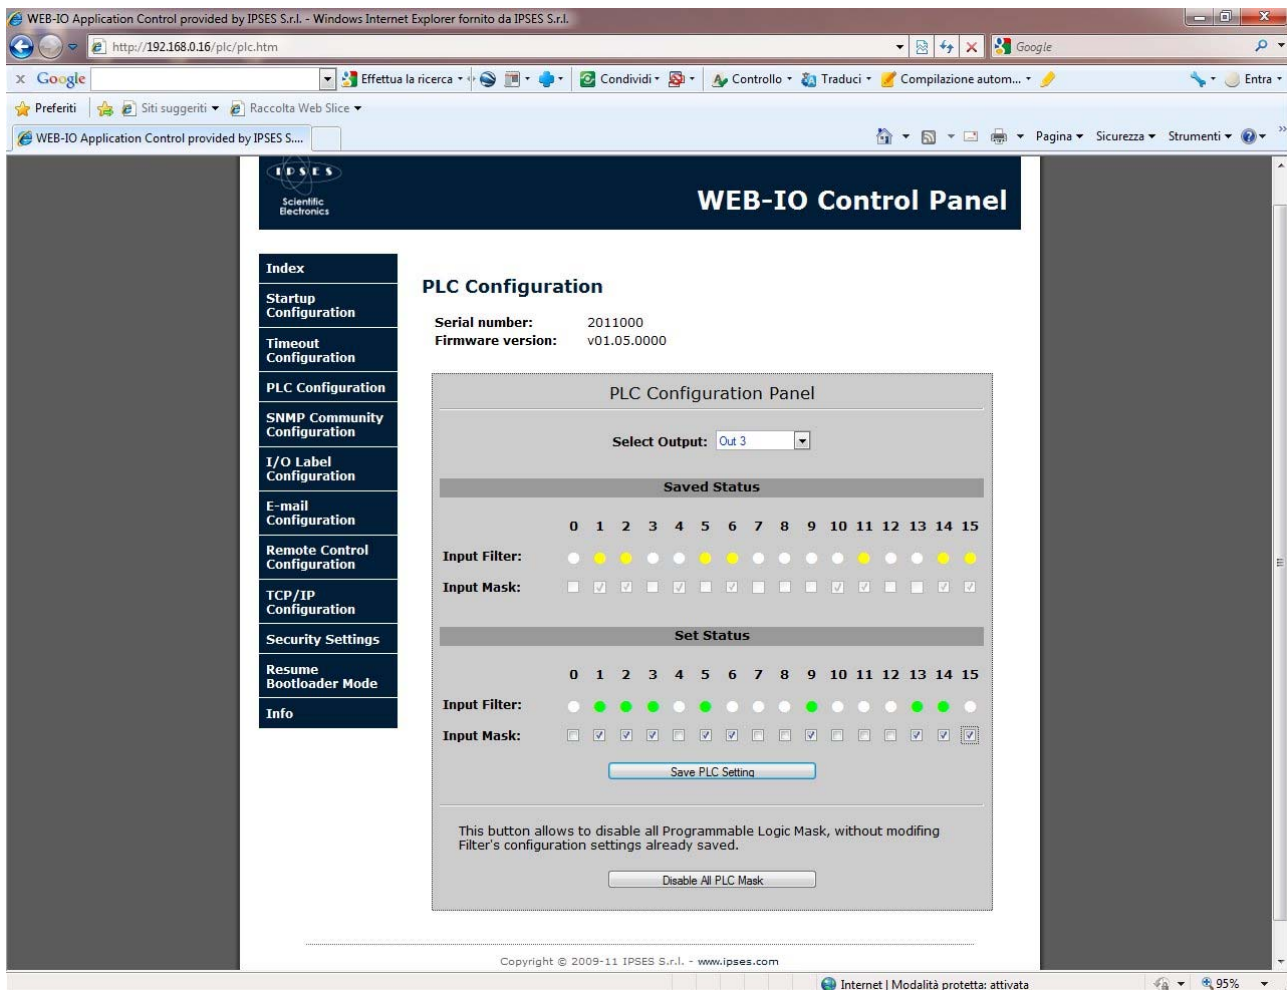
WEB-IO Application Control provided by IPSES S.r.l. - Windows Internet Explorer fornito da IPSES S.r.l.

http://192.168.0.16/plc/plc.htm

Google

x Google

Effettua la ricerca · Condividi · Controllo · Traduci · Compilazione autom... · Entra

Preferiti · Siti suggeriti · Raccolta Web Slice

WEB-IO Application Control provided by IPSES S....

Pagina · Sicurezza · Strumenti

IPSES
Scientific Electronics

WEB-IO Control Panel

Index

Startup Configuration

Timeout Configuration

PLC Configuration

SNMP Community Configuration

I/O Label Configuration

E-mail Configuration

Remote Control Configuration

TCP/IP Configuration

Security Settings

Resume Bootloader Mode

Info

PLC Configuration

Serial number: 2011000
Firmware version: v01.05.0000

PLC Configuration Panel

Select Output: Out 3

Saved Status

0 1 2 3 4 5 6 7 8 9 10 11 12 13 14 15

Input Filter:

Input Mask:

Set Status

0 1 2 3 4 5 6 7 8 9 10 11 12 13 14 15

Input Filter:

Input Mask:

Save PLC Setting

This button allows to disable all Programmable Logic Mask, without modifing Filter's configuration settings already saved.

Disable All PLC Mask

Copyright © 2009-11 IPSES S.r.l. - www.ipses.com

Internet | Modalità protetta: attivata

95%